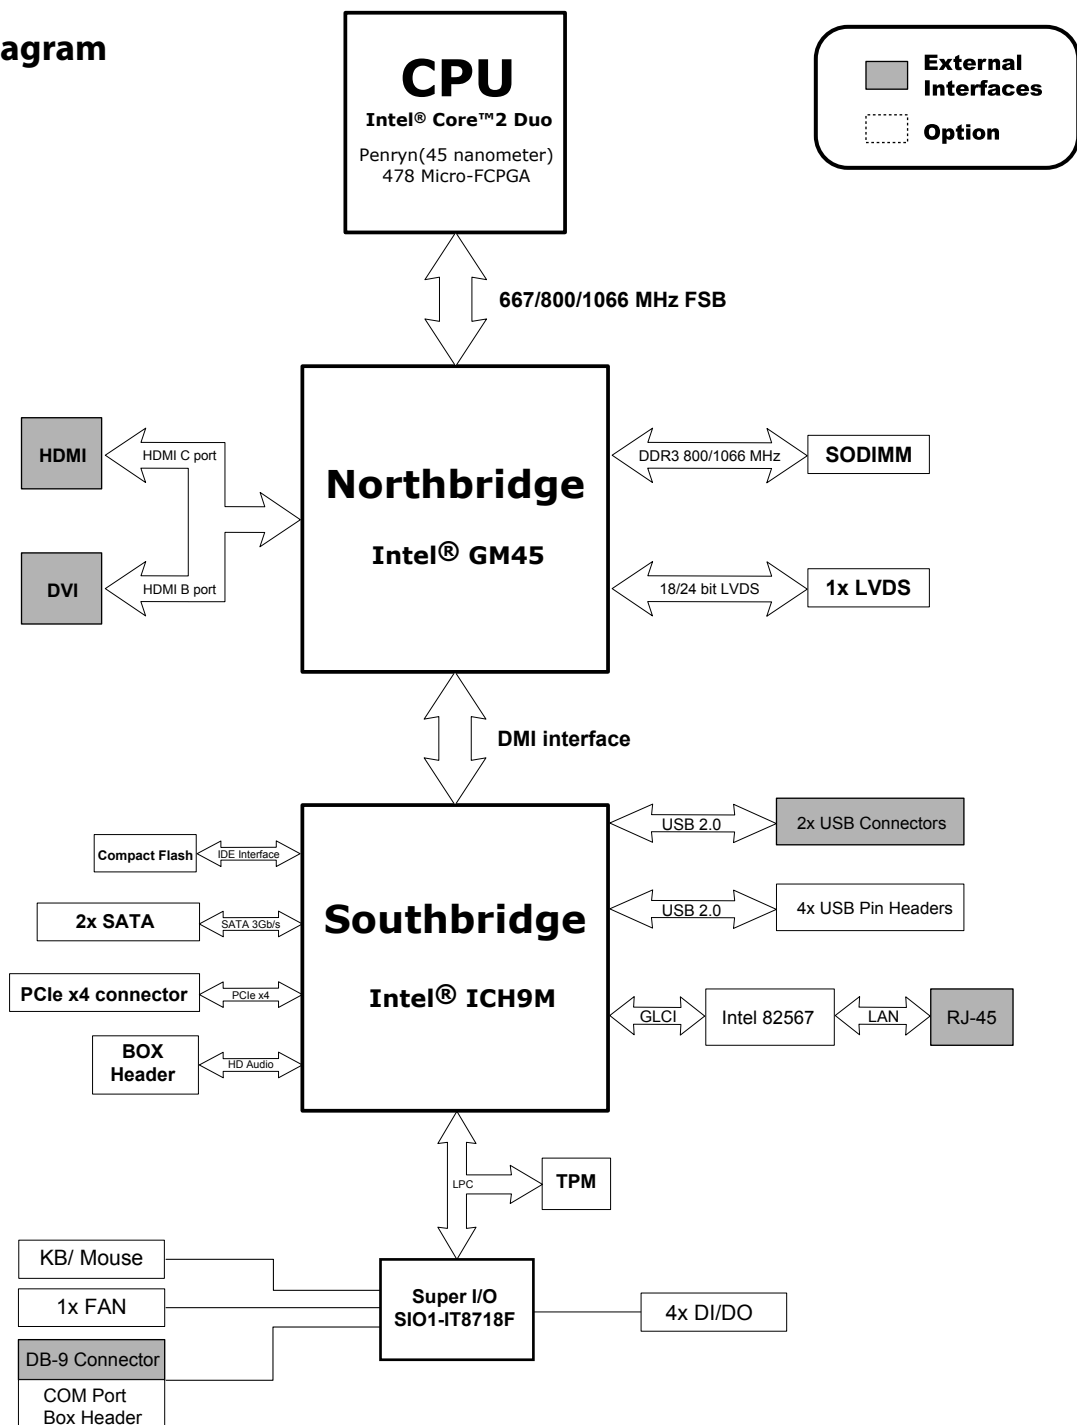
agram

CPU
Intel® Core™2 Duo
Penryn(45 nanometer)
478 Micro-FCPGA

External Interfaces
Option

667/800/1066 MHz FSB

HDMI
HDMI C port
DVI
HDMI B port

Northbridge
Intel® GM45

DDR3 800/1066 MHz
SODIMM
18/24 bit LVDS
1x LVDS

DMI interface

Compact Flash
IDE Interface
2x SATA
SATA 3Gb/s
PCIe x4 connector
PCIe x4
BOX Header
HD Audio

Southbridge
Intel® ICH9M

USB 2.0
2x USB Connectors
USB 2.0
4x USB Pin Headers
GLCI
Intel 82567
LAN
RJ-45

LPC
TPM

KB/ Mouse
1x FAN
DB-9 Connector
COM Port Box Header

Super I/O
SIO1-IT8718F

4x DI/DO